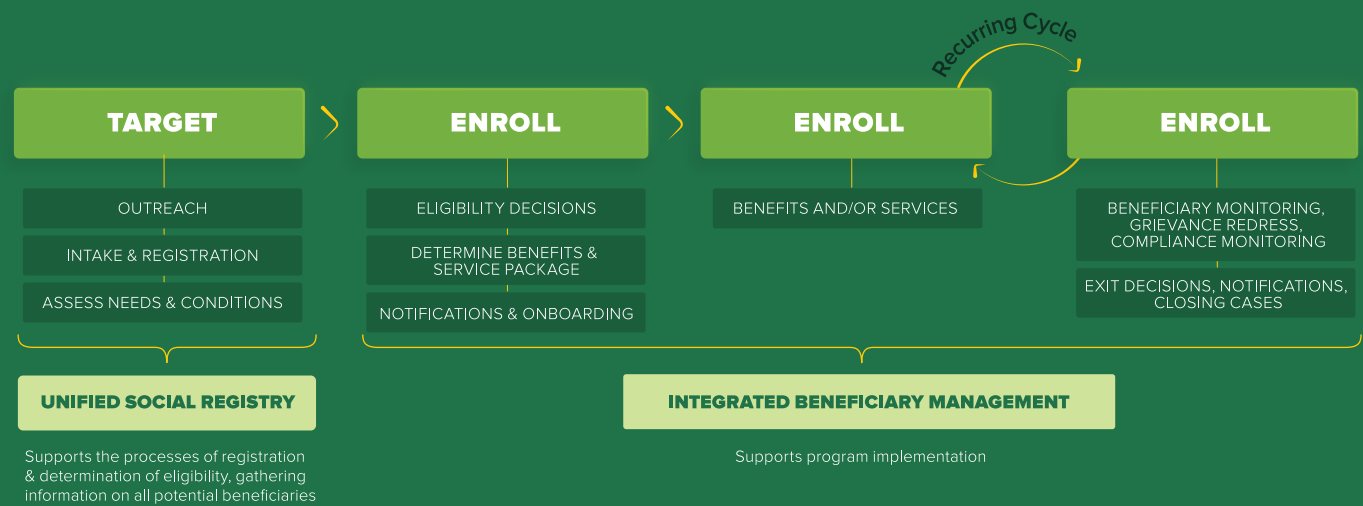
Recurring Cycle

TARGET

OUTREACH

INTAKE & REGISTRATION

ASSESS NEEDS & CONDITIONS

ENROLL

ELIGIBILITY DECISIONS

DETERMINE BENEFITS & SERVICE PACKAGE

NOTIFICATIONS & ONBOARDING

ENROLL

BENEFITS AND/OR SERVICES

ENROLL

BENEFICIARY MONITORING, GRIEVANCE REDRESS, COMPLIANCE MONITORING

EXIT DECISIONS, NOTIFICATIONS, CLOSING CASES

UNIFIED SOCIAL REGISTRY

Supports the processes of registration & determination of eligibility, gathering information on all potential beneficiaries

INTEGRATED BENEFICIARY MANAGEMENT

Supports program implementation